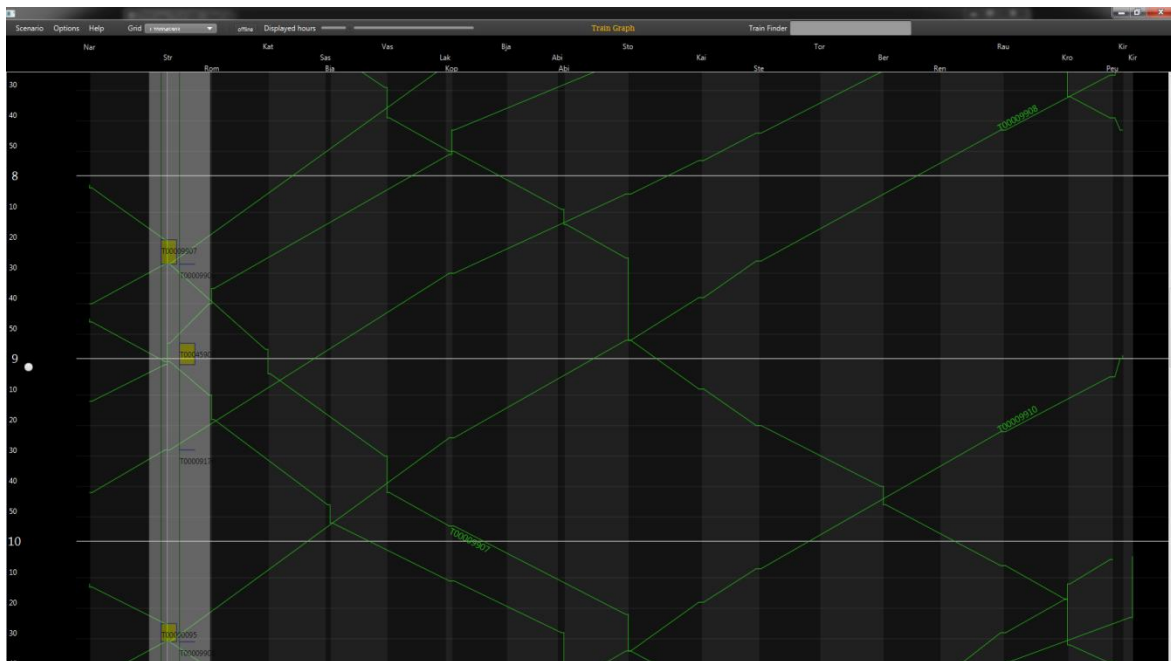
Scenario Options Help Grid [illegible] offline Displayed hours Train Graph Train Finder

Nar Str Rom Kat Sas Bja Vas Lak Kop Bja Abi Abi Sto Kai Ste Tor Ber Ren Rau Kro Pey Kir Kir

30
40
50
8
10
20
30
40
50
9
10
20
30
40
50
10
10
20
30

T00009907
T0000990
T0004590
T0000917
T00009908
T00009910
T00009907
T0000095
T0000990